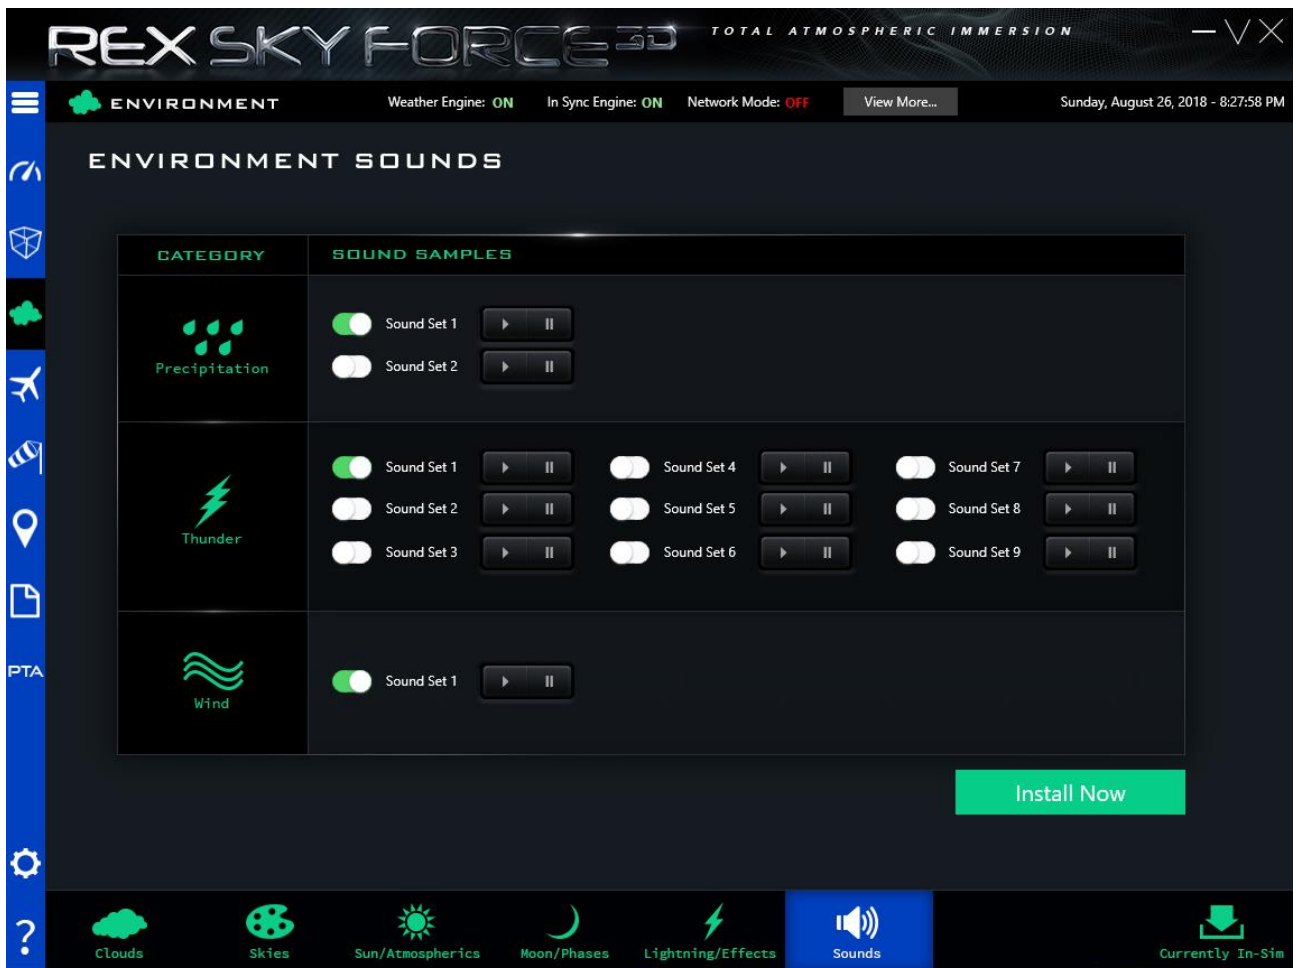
REX SKY FORCE 3D TOTAL ATMOSPHERIC IMMERSION

ENVIRONMENT Weather Engine: ON In Sync Engine: ON Network Mode: OFF View More... Sunday, August 26, 2018 - 8:27:58 PM

ENVIRONMENT SOUNDS

| CATEGORY | SOUND SAMPLES |
|---|---|
| Precipitation | Sound Set 1<br>Sound Set 2 |
| Thunder | Sound Set 1 Sound Set 4 Sound Set 7<br>Sound Set 2 Sound Set 5 Sound Set 8<br>Sound Set 3 Sound Set 6 Sound Set 9 |
| Wind | Sound Set 1 |

Install Now

PTA

Clouds Skies Sun/Atmospherics Moon/Phases Lightning/Effects Sounds Currently In-Sim